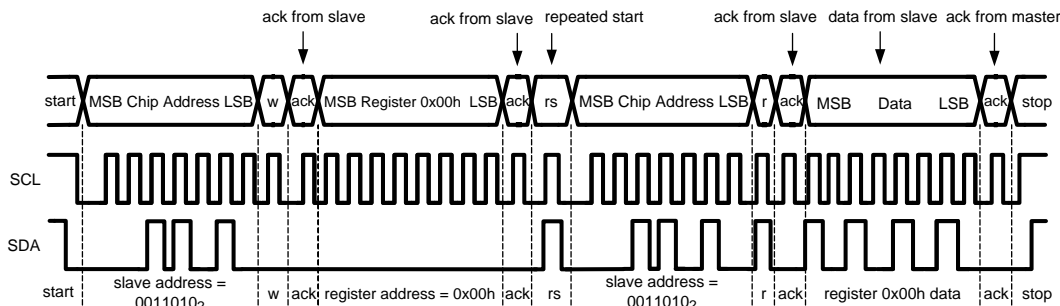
ack from slave

ack from slave

repeated start

ack from slave

data from slave

ack from master

start

MSB Chip Address LSB

w

ack

MSB Register 0x00h LSB

ack

rs

MSB Chip Address LSB

r

ack

MSB Data LSB

ack

stop

SCL

SDA

start

slave address = $0011010_2$

w

ack

register address = 0x00h

ack

rs

slave address = $0011010_2$

r

ack

register 0x00h data

ack

stop